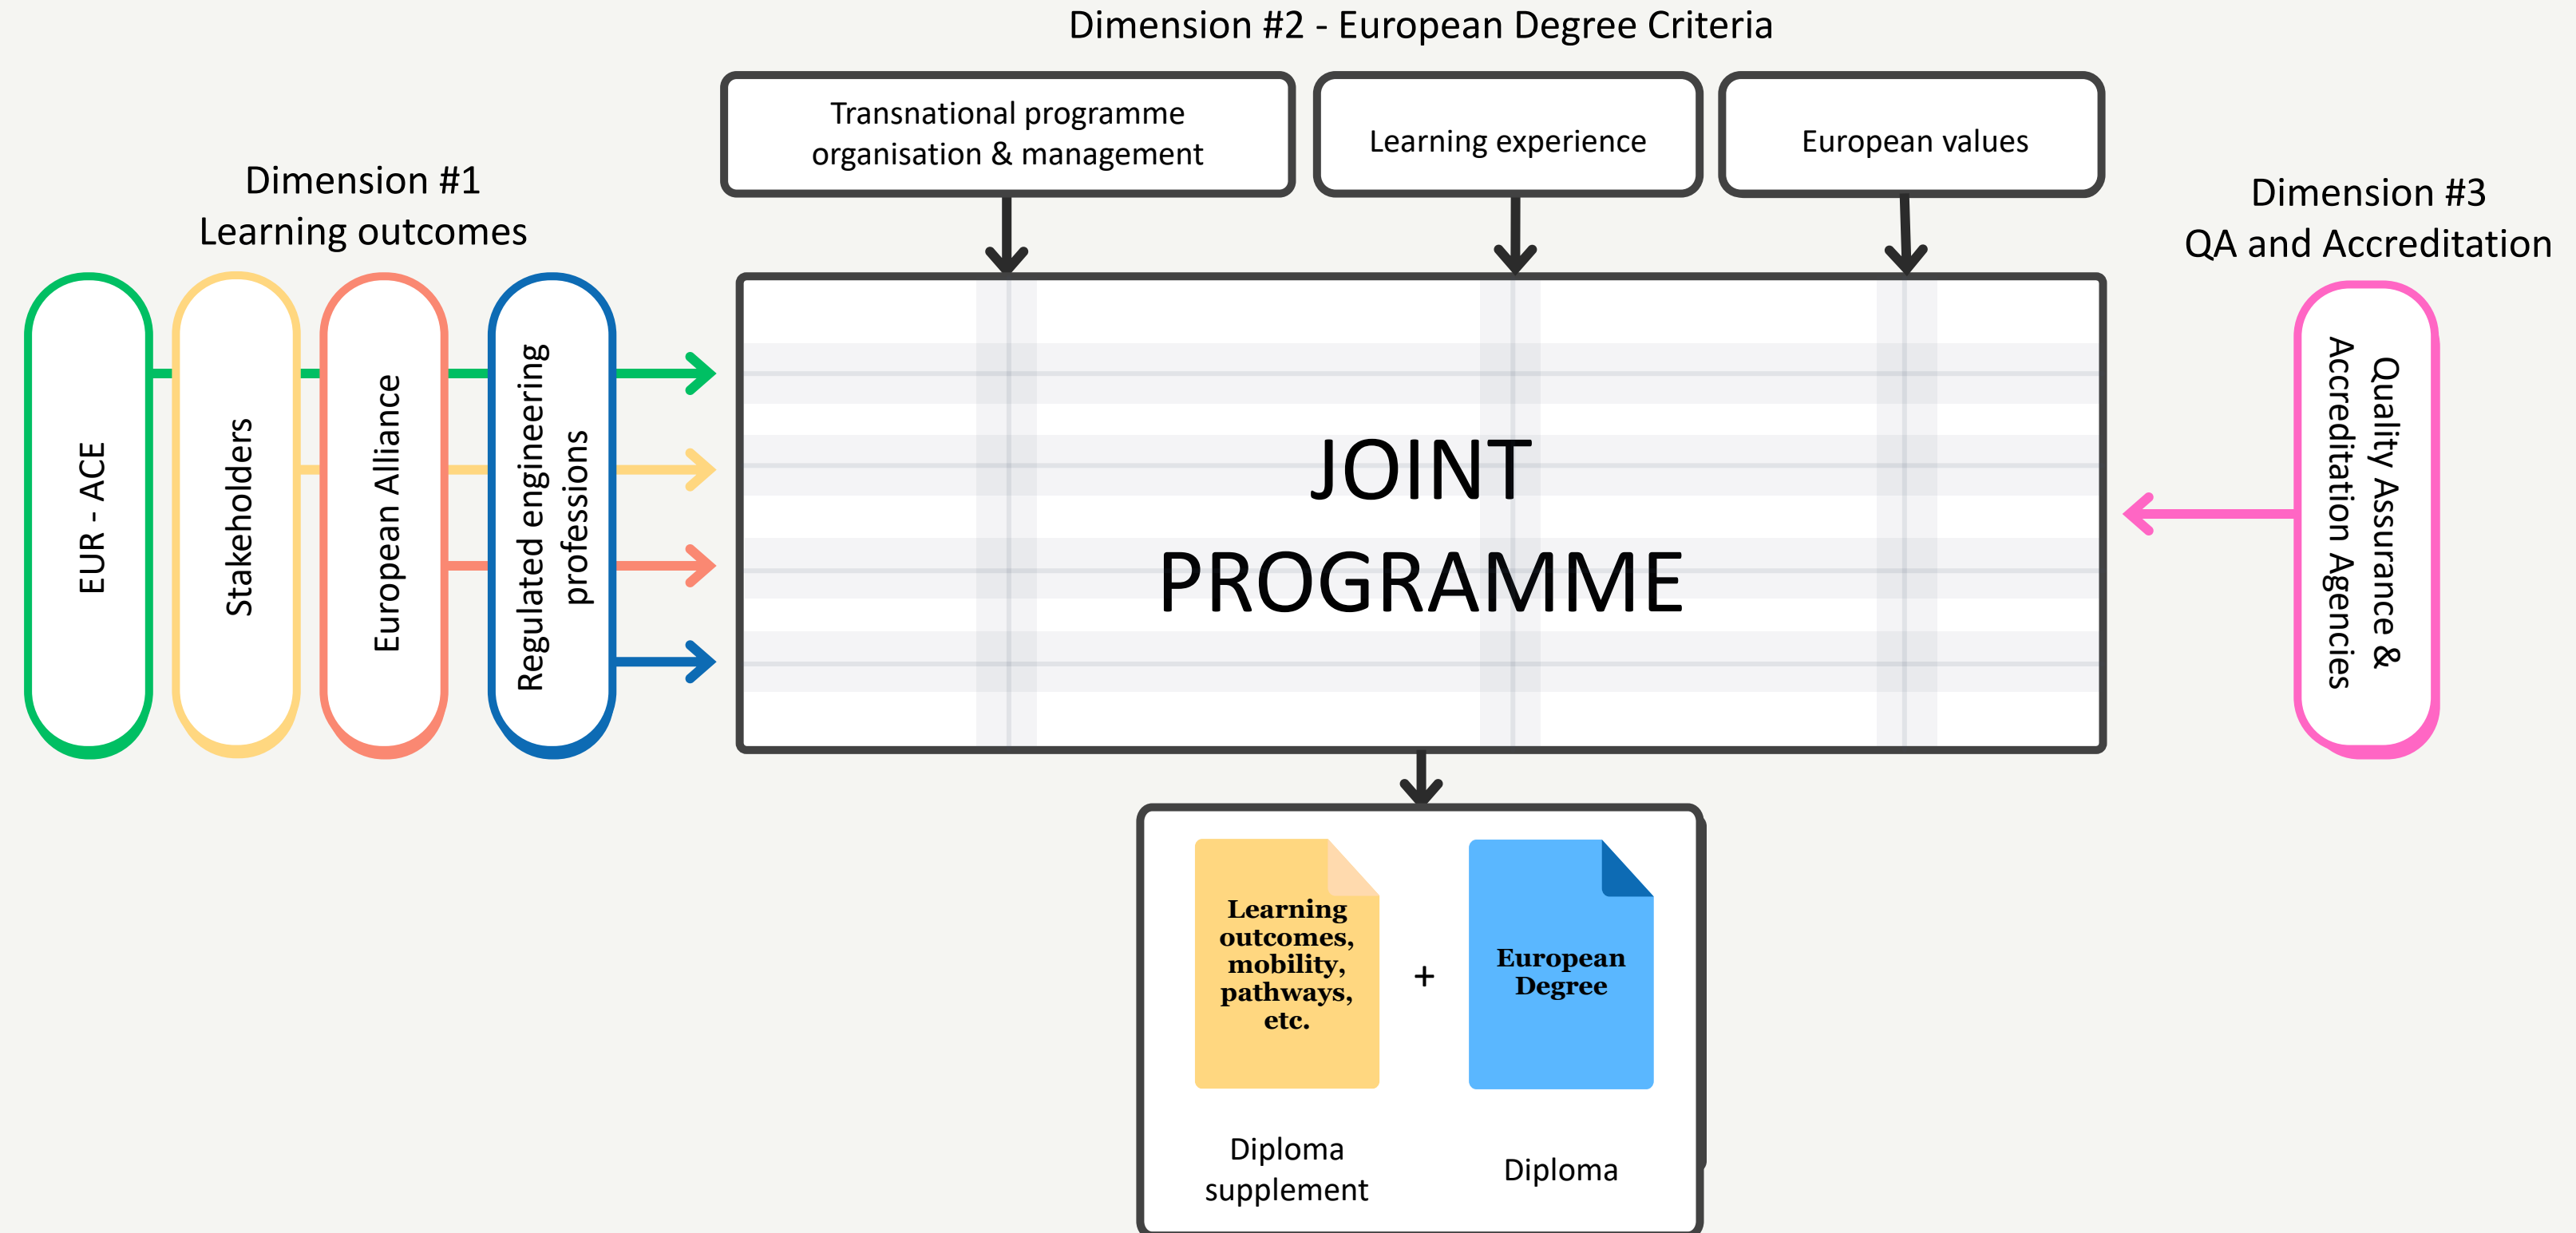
Dimension #2 - European Degree Criteria

Transnational programme organisation & management

Learning experience

European values

Dimension #1
Learning outcomes

EUR - ACE

Stakeholders

European Alliance

Regulated engineering professions

JOINT PROGRAMME

Dimension #3
QA and Accreditation

Quality Assurance & Accreditation Agencies

Learning outcomes, mobility, pathways, etc.

+

European Degree

Diploma supplement

Diploma